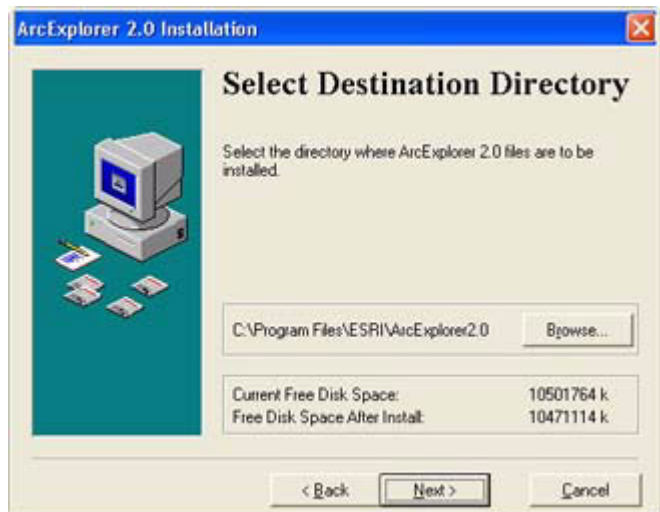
ArcExplorer 2.0 Installation

Select Destination Directory

Select the directory where ArcExplorer 2.0 files are to be installed.

C:\Program Files\ESRI\ArcExplorer2.0

Browse...

Current Free Disk Space: 10501764 k
Free Disk Space After Install: 10471114 k

< Back

Next >

Cancel